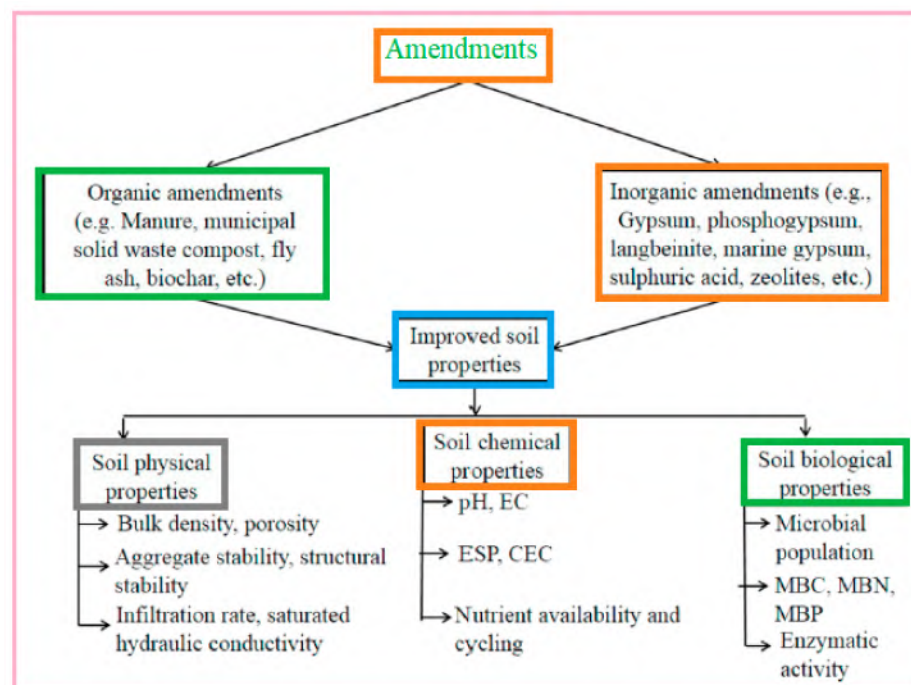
Amendments

Organic amendments (e.g. Manure, municipal solid waste compost, fly ash, biochar, etc.)

Inorganic amendments (e.g., Gypsum, phosphogypsum, langbeinite, marine gypsum, sulphuric acid, zeolites, etc.)

Improved soil properties

Soil physical properties

Bulk density, porosity

Aggregate stability, structural stability

Infiltration rate, saturated hydraulic conductivity

Soil chemical properties

pH, EC

ESP, CEC

Nutrient availability and cycling

Soil biological properties

Microbial population

MBC, MBN, MBP

Enzymatic activity